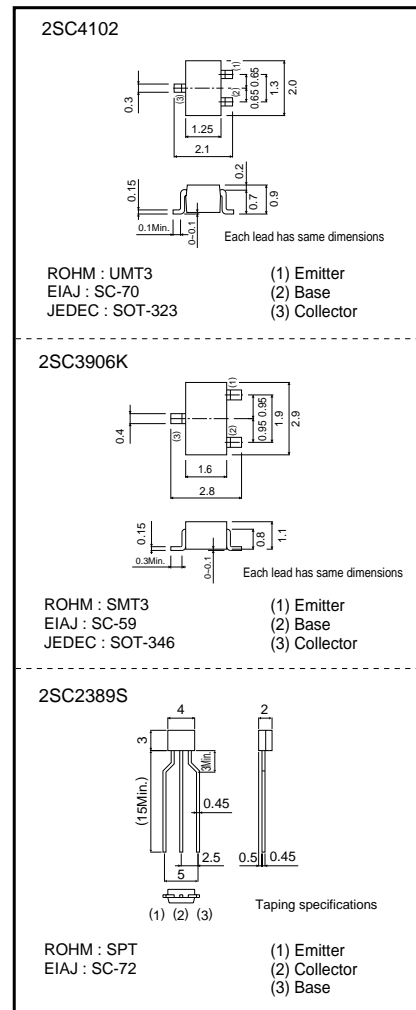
2SC4102

0.3
(3)
(1)
(2)
0.65
0.65
1.3
2.0
1.25
2.1

0.15
0.1Min.
0~0.1
0.2
0.7
0.9
Each lead has same dimensions

ROHM : UMT3
EIAJ : SC-70
JEDEC : SOT-323

(1) Emitter
(2) Base
(3) Collector

2SC3906K

0.4
(3)
(1)
(2)
0.95
0.95
1.9
2.9
1.6
2.8

0.15
0.3Min.
0~0.1
0.8
1.1
Each lead has same dimensions

ROHM : SMT3
EIAJ : SC-59
JEDEC : SOT-346

(1) Emitter
(2) Base
(3) Collector

2SC2389S

4
3
3Min.
(15Min.)
0.45
2.5
5
2
0.5
0.45
(1) (2) (3)
Taping specifications

ROHM : SPT
EIAJ : SC-72

(1) Emitter
(2) Collector
(3) Base